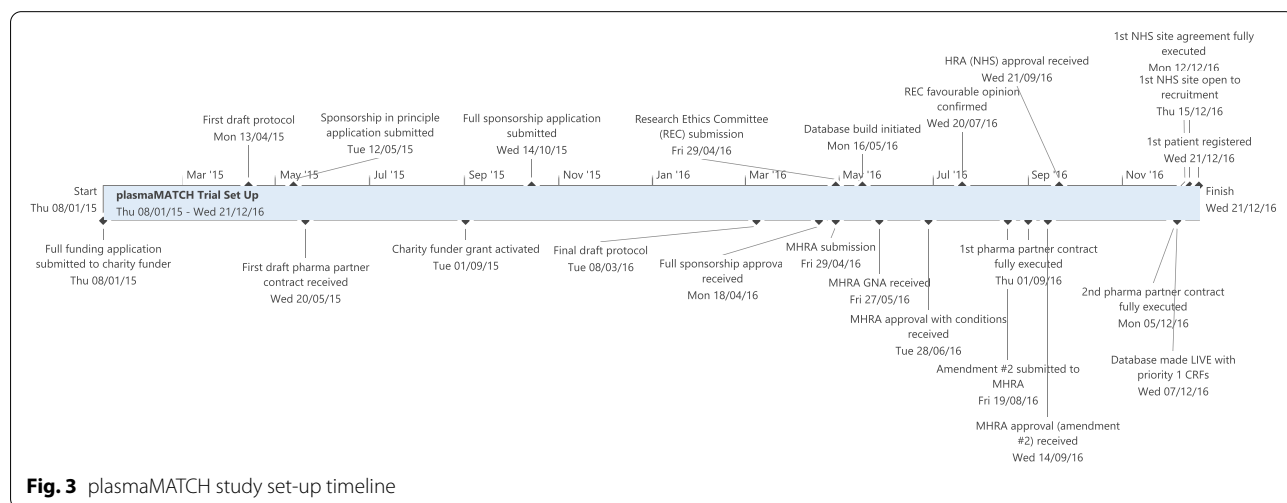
1st NHS site agreement fully executed
Mon 12/12/16

HRA (NHS) approval received
Wed 21/09/16

1st NHS site open to recruitment
Thu 15/12/16

REC favourable opinion confirmed
Wed 20/07/16

1st patient registered
Wed 21/12/16

First draft protocol
Mon 13/04/15

Sponsorship in principle application submitted
Tue 12/05/15

Full sponsorship application submitted
Wed 14/10/15

Research Ethics Committee (REC) submission
Fri 29/04/16

Database build initiated
Mon 16/05/16

Mar '15 | May '15 | Jul '15 | Sep '15 | Nov '15 | Jan '16 | Mar '16 | May '16 | Jul '16 | Sep '16 | Nov '16

Start
Thu 08/01/15

plasmaMATCH Trial Set Up
Thu 08/01/15 - Wed 21/12/16

Finish
Wed 21/12/16

Full funding application submitted to charity funder
Thu 08/01/15

First draft pharma partner contract received
Wed 20/05/15

Charity funder grant activated
Tue 01/09/15

Final draft protocol
Tue 08/03/16

Full sponsorship approva received
Mon 18/04/16

MHRA submission
Fri 29/04/16

MHRA GNA received
Fri 27/05/16

MHRA approval with conditions received
Tue 28/06/16

1st pharma partner contract fully executed
Thu 01/09/16

Amendment #2 submitted to MHRA
Fri 19/08/16

MHRA approval (amendment #2) received
Wed 14/09/16

2nd pharma partner contract fully executed
Mon 05/12/16

Database made LIVE with priority 1 CRFs
Wed 07/12/16

Fig. 3 plasmaMATCH study set-up timeline